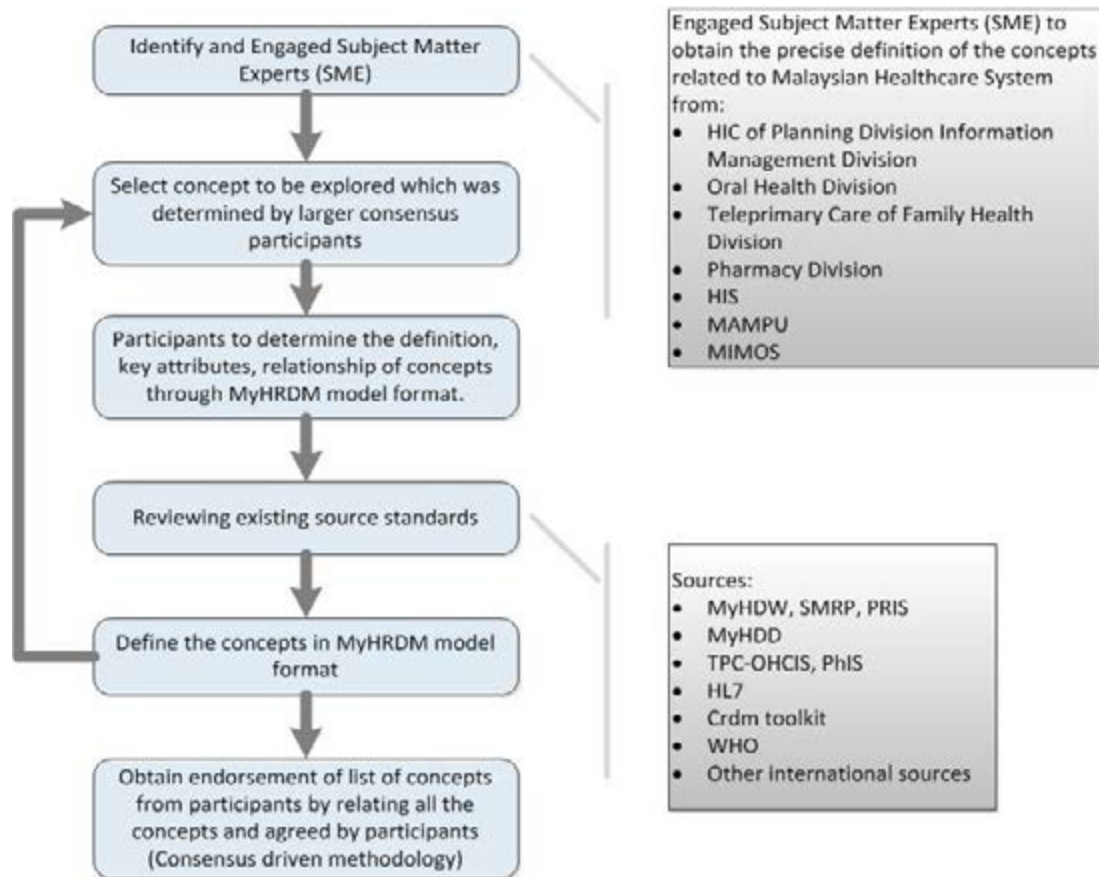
Identify and Engaged Subject Matter Experts (SME)

Select concept to be explored which was determined by larger consensus participants

Participants to determine the definition, key attributes, relationship of concepts through MyHRDM model format.

Reviewing existing source standards

Define the concepts in MyHRDM model format

Obtain endorsement of list of concepts from participants by relating all the concepts and agreed by participants (Consensus driven methodology)

Engaged Subject Matter Experts (SME) to obtain the precise definition of the concepts related to Malaysian Healthcare System from:
- HIC of Planning Division Information Management Division
- Oral Health Division
- Teleprimary Care of Family Health Division
- Pharmacy Division
- HIS
- MAMPU
- MIMOS

Sources:
- MyHDW, SMRP, PRIS
- MyHDD
- TPC-OHCIS, PhIS
- HL7
- Crdm toolkit
- WHO
- Other international sources